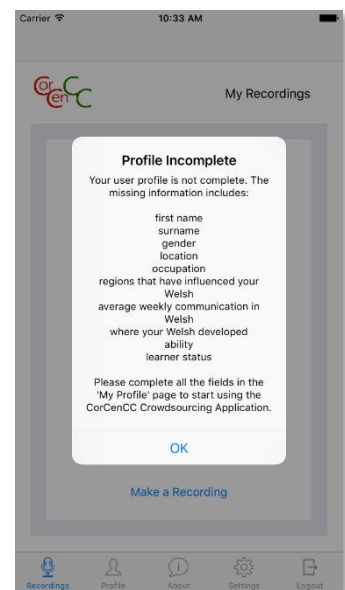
Carrier 10:33 AM

CorCenCC

My Recordings

Profile Incomplete

Your user profile is not complete. The missing information includes:

first name
surname
gender
location
occupation
regions that have influenced your Welsh
average weekly communication in Welsh
where your Welsh developed ability
learner status

Please complete all the fields in the 'My Profile' page to start using the CorCenCC Crowdsourcing Application.

OK

Make a Recording

Recordings Profile About Settings Logout